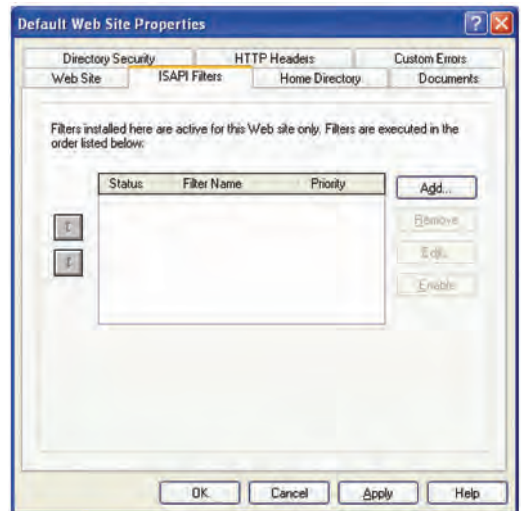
Default Web Site Properties

Directory Security
HTTP Headers
Custom Errors
Web Site
ISAPI Filters
Home Directory
Documents

Filters installed here are active for this Web site only. Filters are executed in the order listed below:

| Status | Filter Name | Priority |
|---|---|---|

Add...
Remove
Edit...
Enable

OK
Cancel
Apply
Help